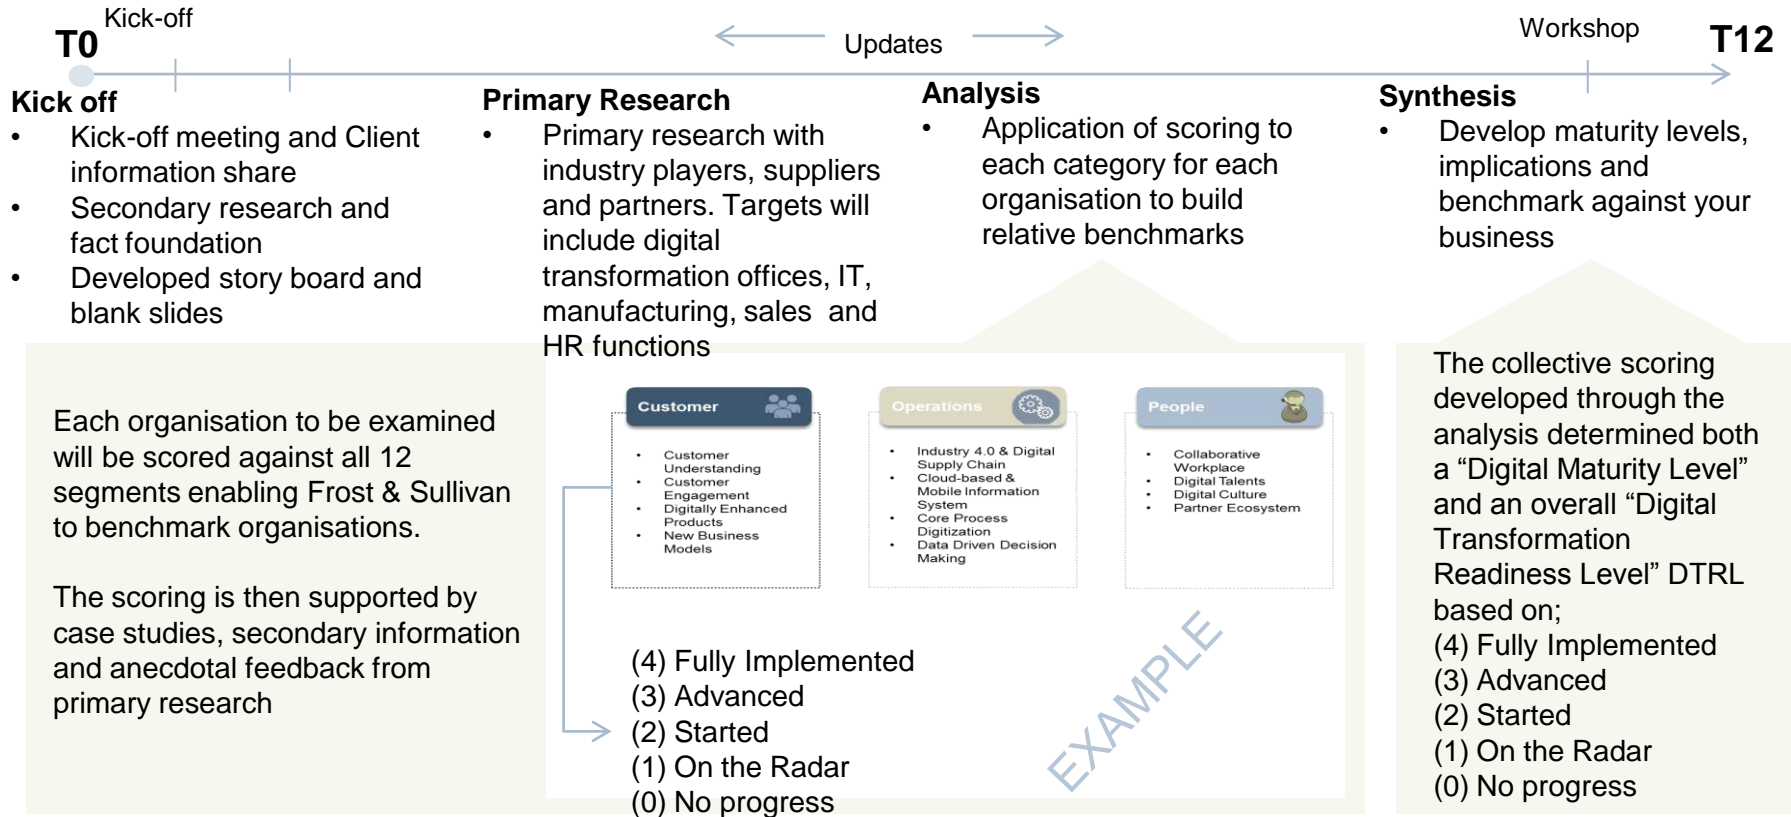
Kick-off
T0
Updates
Workshop
T12

Kick off
• Kick-off meeting and Client information share
• Secondary research and fact foundation
• Developed story board and blank slides

Primary Research
• Primary research with industry players, suppliers and partners. Targets will include digital transformation offices, IT, manufacturing, sales and HR functions

Analysis
• Application of scoring to each category for each organisation to build relative benchmarks

Synthesis
• Develop maturity levels, implications and benchmark against your business

Each organisation to be examined will be scored against all 12 segments enabling Frost & Sullivan to benchmark organisations.

The scoring is then supported by case studies, secondary information and anecdotal feedback from primary research

Customer
• Customer Understanding
• Customer Engagement
• Digitally Enhanced Products
• New Business Models

Operations
• Industry 4.0 & Digital Supply Chain
• Cloud-based & Mobile Information System
• Core Process Digitization
• Data Driven Decision Making

People
• Collaborative Workplace
• Digital Talents
• Digital Culture
• Partner Ecosystem

(4) Fully Implemented
(3) Advanced
(2) Started
(1) On the Radar
(0) No progress

EXAMPLE

The collective scoring developed through the analysis determined both a “Digital Maturity Level” and an overall “Digital Transformation Readiness Level” DTRL based on;
(4) Fully Implemented
(3) Advanced
(2) Started
(1) On the Radar
(0) No progress